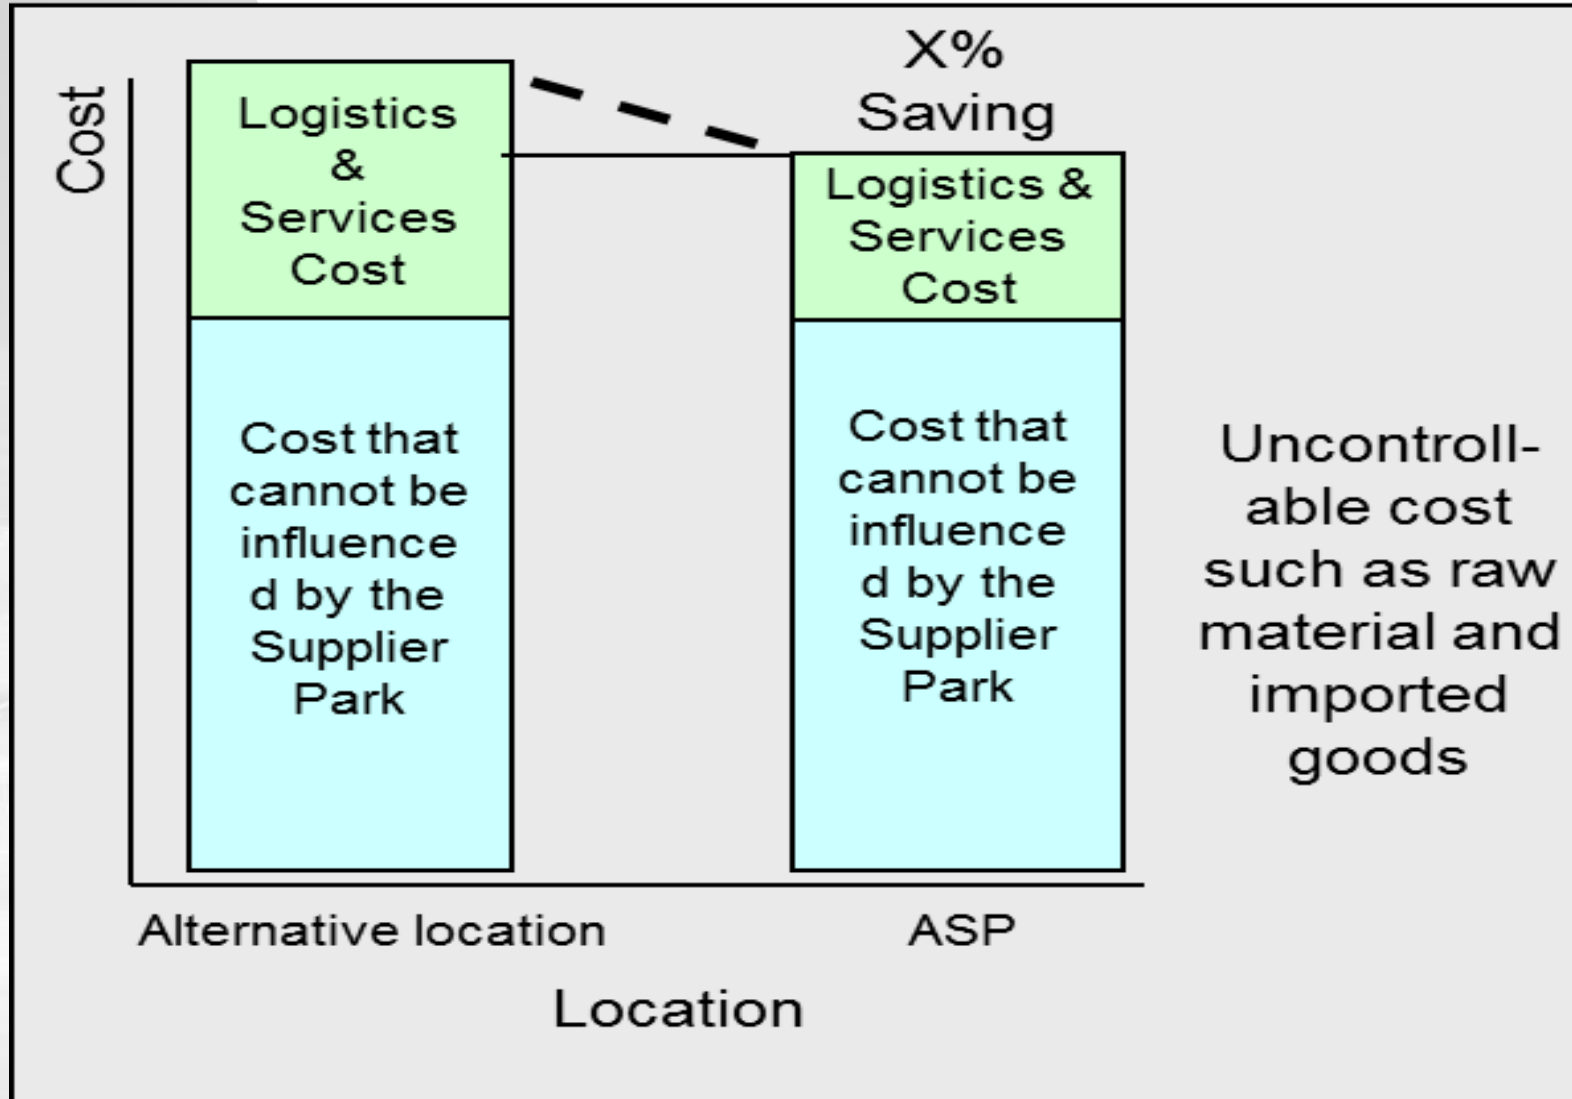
Cost

Logistics & Services Cost

Cost that cannot be influence d by the Supplier Park

X% Saving

Logistics & Services Cost

Cost that cannot be influence d by the Supplier Park

Uncontroll-able cost such as raw material and imported goods

Alternative location

ASP

Location